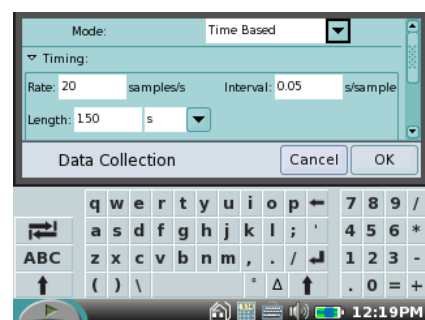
Mode: Time Based

▽ Timing:

Rate: 20 samples/s Interval: 0.05 s/sample

Length: 150 s

Data Collection

Cancel OK

q w e r t y u i o p 7 8 9 /

a s d f g h j k l ; ' 4 5 6 *

ABC z x c v b n m , . / 1 2 3 -

( ) \ ° Δ . 0 = +

12:19PM